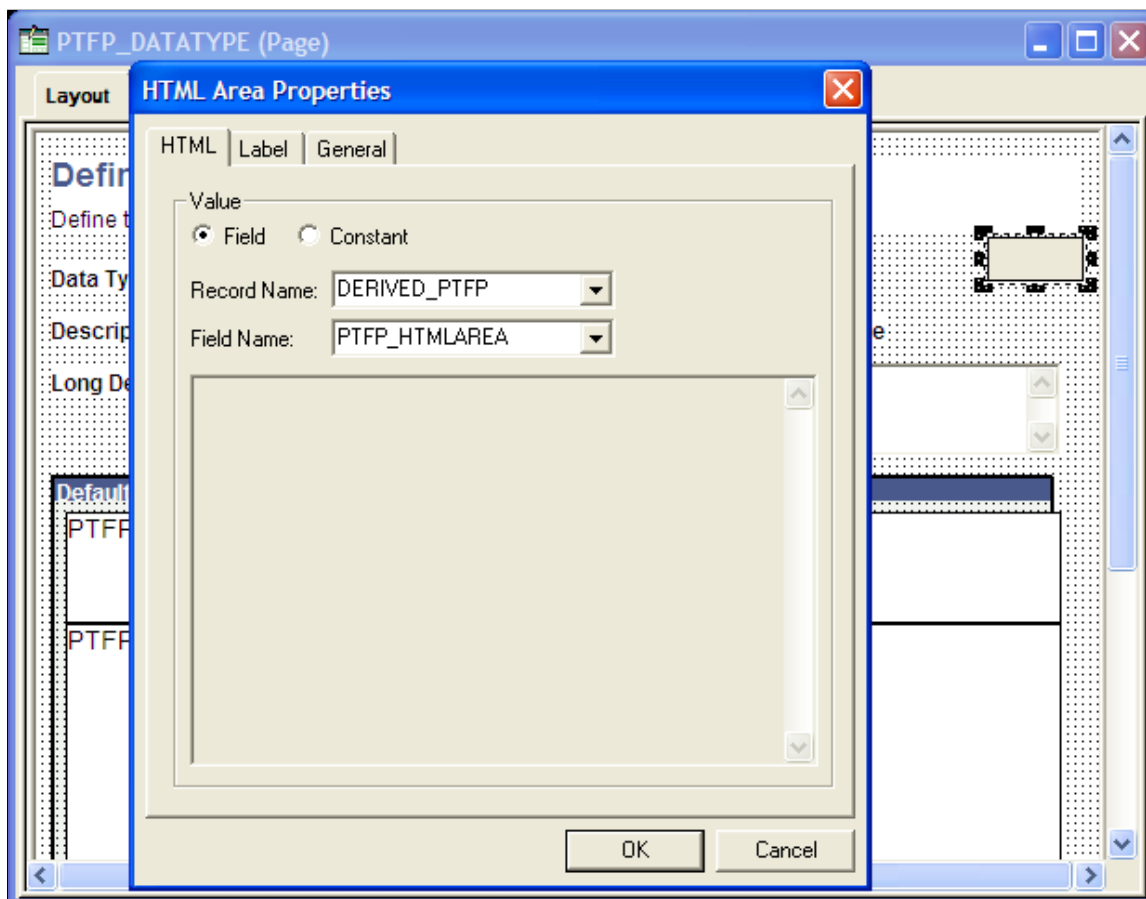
PTFP_DATATYPE (Page)

Layout

Defin

Define t

Data Ty

Descrip

e

Long De

Default

PTFF

PTFF

HTML Area Properties

HTML | Label | General

Value

Field   Constant

Record Name: DERIVED_PTFP

Field Name: PTFP_HTMLAREA

OK   Cancel